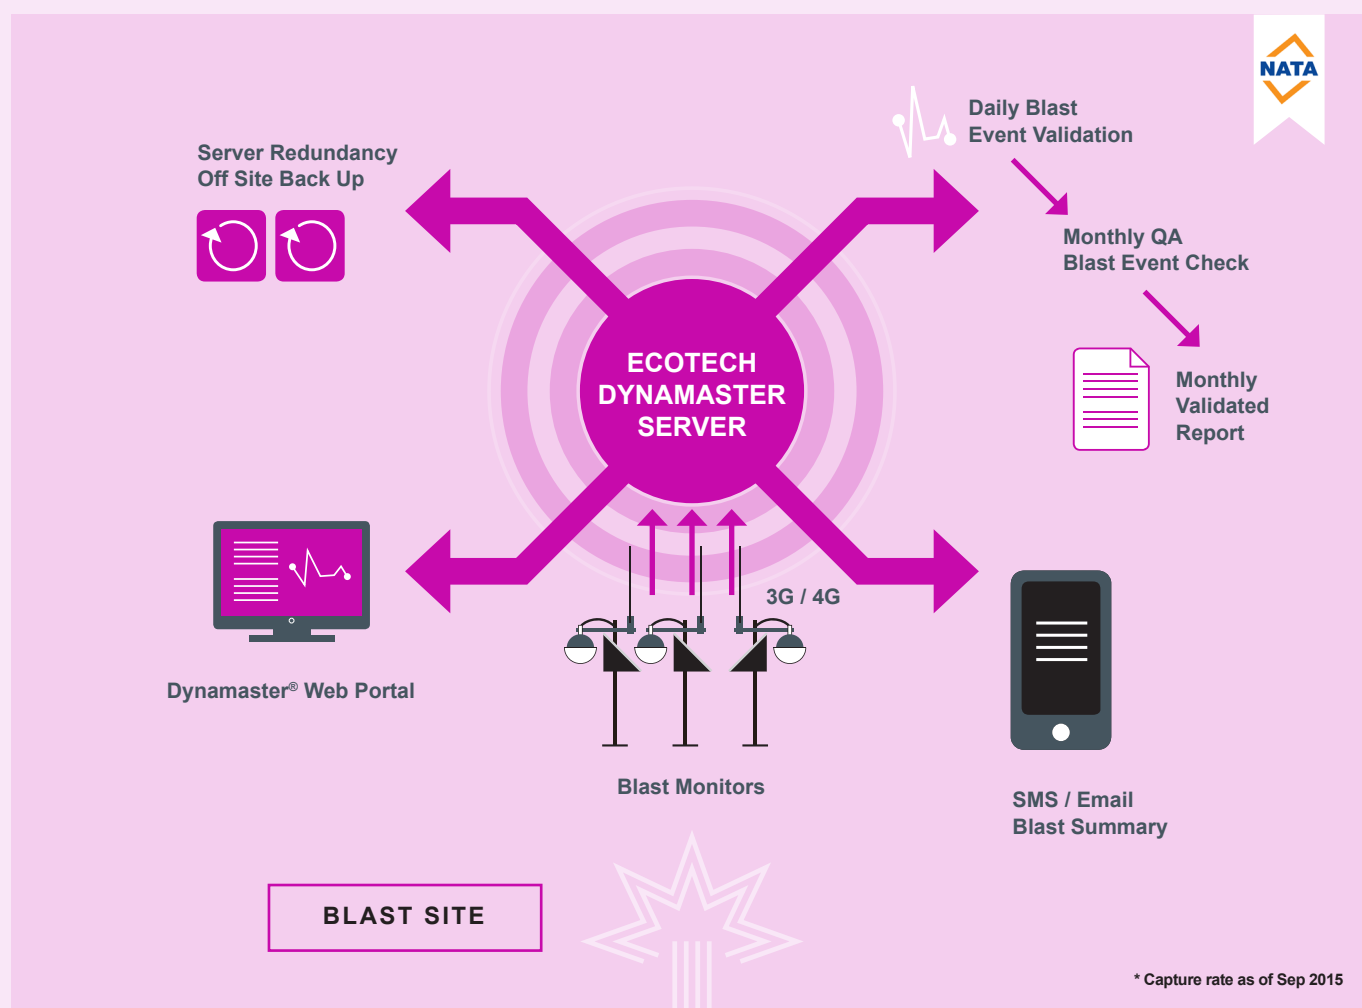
NATA

Server Redundancy
Off Site Back Up

Daily Blast
Event Validation

Monthly QA
Blast Event Check

Monthly
Validated
Report

ECOTECH
DYNAMASTER
SERVER

3G / 4G

Dynamaster® Web Portal

Blast Monitors

SMS / Email
Blast Summary

BLAST SITE

* Capture rate as of Sep 2015